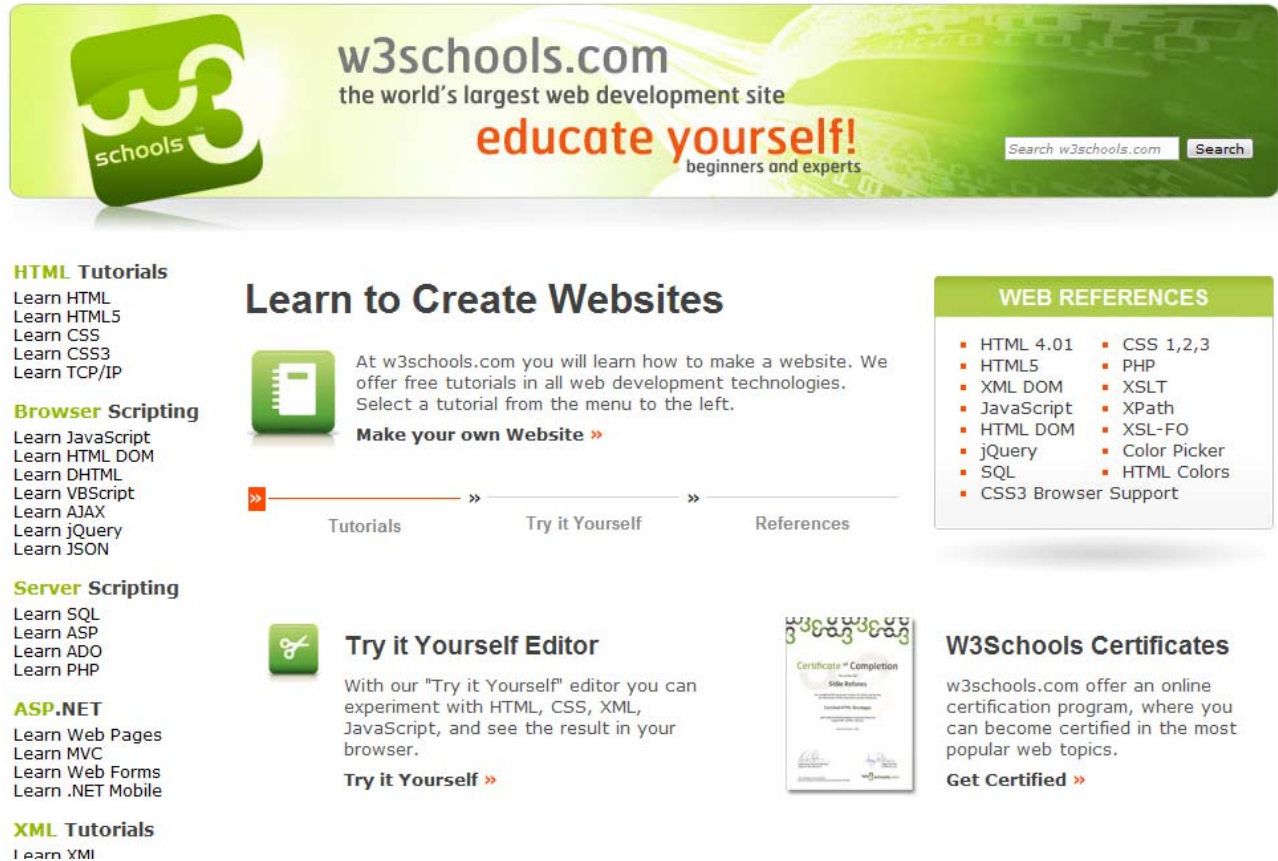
w3schools

w3schools.com
the world's largest web development site
educate yourself!
beginners and experts

Search w3schools.com Search

HTML Tutorials
Learn HTML
Learn HTML5
Learn CSS
Learn CSS3
Learn TCP/IP

Browser Scripting
Learn JavaScript
Learn HTML DOM
Learn DHTML
Learn VBScript
Learn AJAX
Learn jQuery
Learn JSON

Server Scripting
Learn SQL
Learn ASP
Learn ADO
Learn PHP

ASP.NET
Learn Web Pages
Learn MVC
Learn Web Forms
Learn .NET Mobile

XML Tutorials
Learn XML

Learn to Create Websites

At w3schools.com you will learn how to make a website. We offer free tutorials in all web development technologies. Select a tutorial from the menu to the left.

Make your own Website »

» Tutorials » Try it Yourself » References

WEB REFERENCES
- HTML 4.01
- HTML5
- XML DOM
- JavaScript
- HTML DOM
- jQuery
- SQL
- CSS 1,2,3
- PHP
- XSLT
- XPath
- XSL-FO
- Color Picker
- HTML Colors
- CSS3 Browser Support

Try it Yourself Editor

With our "Try it Yourself" editor you can experiment with HTML, CSS, XML, JavaScript, and see the result in your browser.

Try it Yourself »

Certificate of Completion

W3Schools Certificates

w3schools.com offer an online certification program, where you can become certified in the most popular web topics.

Get Certified »